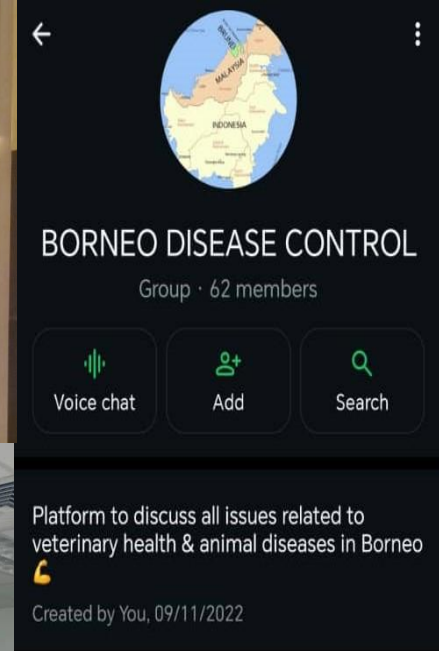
MALAYSIA
INDONESIA

BORNEO DISEASE CONTROL

Group · 62 members

Voice chat
Add
Search

Platform to discuss all issues related to veterinary health & animal diseases in Borneo 💪

Created by You, 09/11/2022